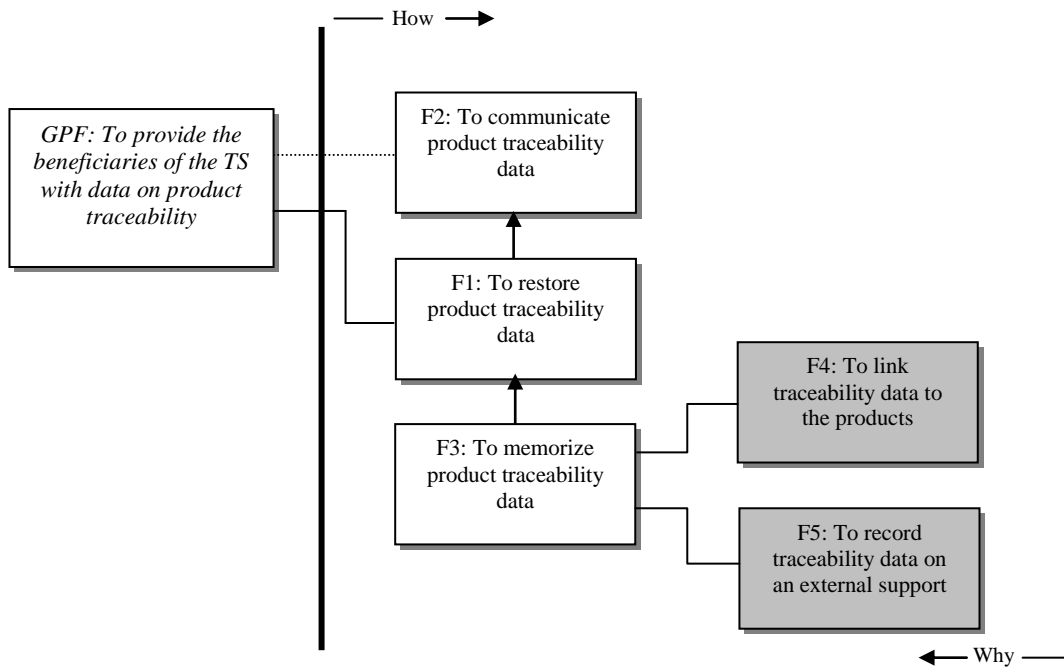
How

GPF: To provide the beneficiaries of the TS with data on product traceability

F2: To communicate product traceability data

F1: To restore product traceability data

F3: To memorize product traceability data

F4: To link traceability data to the products

F5: To record traceability data on an external support

Why